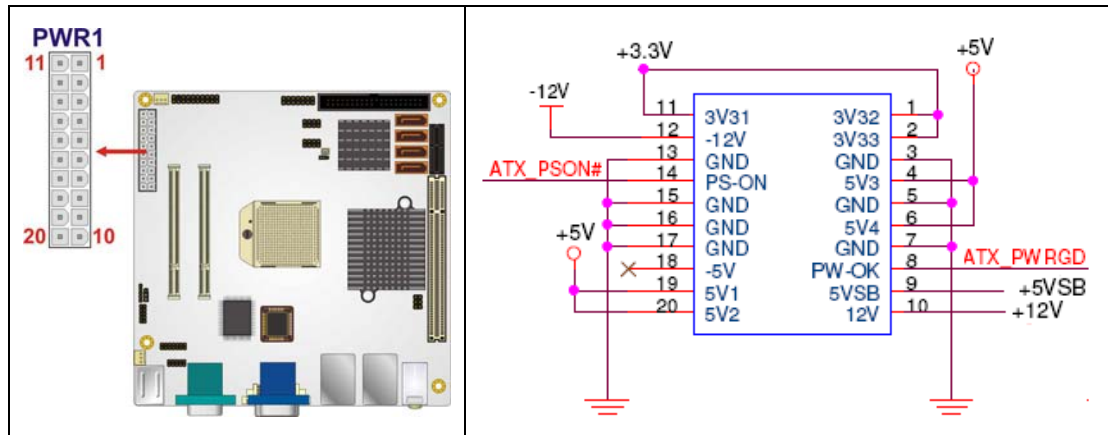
PWR1
11 1
20 10

+3.3V
+5V
-12V
ATX_PSON#
+5V
11 3V31
12 -12V
13 GND
14 PS-ON
15 GND
16 GND
17 GND
18 -5V
19 5V1
20 5V2
3V32 1
3V33 2
GND 3
5V3 4
GND 5
5V4 6
GND 7
PW-OK 8
5VSB 9
12V 10
ATX_PWRGD
+5VSB
+12V